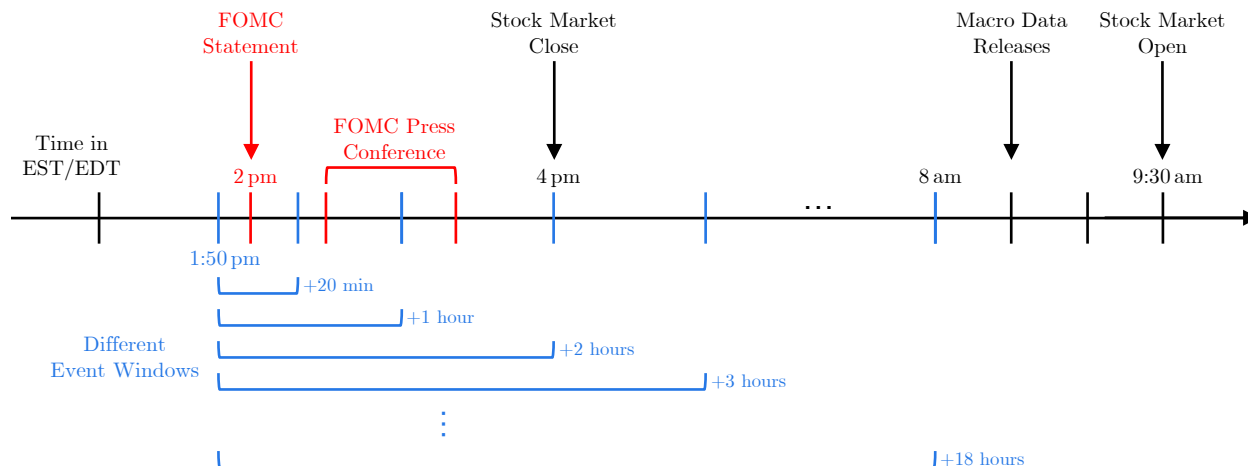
FOMC Statement

Stock Market Close

Macro Data Releases

Stock Market Open

FOMC Press Conference

Time in EST/EDT

2 pm

4 pm

8 am

9:30 am

...

1:50 pm

+20 min

+1 hour

Different Event Windows

+2 hours

+3 hours

⋮

+18 hours